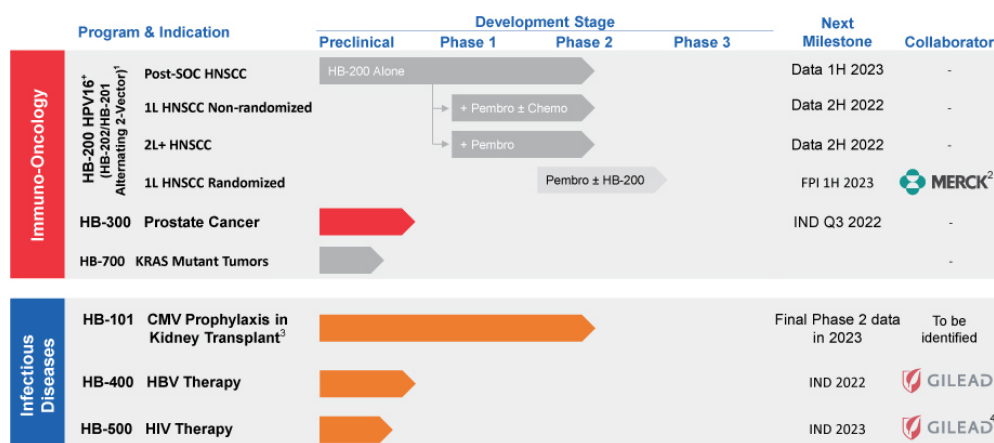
| Program & Indication | | Development Stage: Preclinical | Phase 1 | Phase 2 | Phase 3 | Next Milestone | Collaborator |
|---|---|---|---|---|---|---|---|
| HB-200 HPV16+ (HB-202/HB-201 Alternating 2-Vector)$^1$ | Post-SOC HNSCC | HB-200 Alone | | | | Data 1H 2023 | - |
| | 1L HNSCC Non-randomized | | + Pembro ± Chemo | | | Data 2H 2022 | - |
| | 2L+ HNSCC | | + Pembro | | | Data 2H 2022 | - |
| | 1L HNSCC Randomized | | | Pembro ± HB-200 | | FPI 1H 2023 | MERCK$^2$ |
| HB-300 | Prostate Cancer | | | | | IND Q3 2022 | - |
| HB-700 | KRAS Mutant Tumors | | | | | | - |
| HB-101 | CMV Prophylaxis in Kidney Transplant$^3$ | | | | | Final Phase 2 data in 2023 | To be identified |
| HB-400 | HBV Therapy | | | | | IND 2022 | GILEAD |
| HB-500 | HIV Therapy | | | | | IND 2023 | GILEAD$^4$ |

Immuno-Oncology

Infectious Diseases